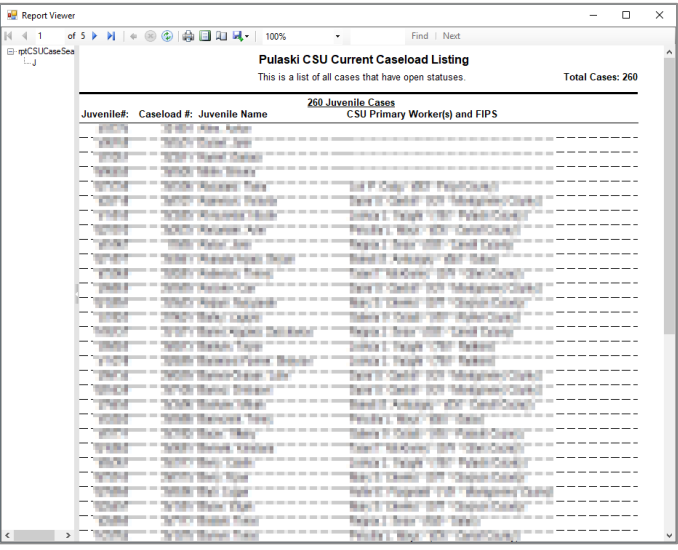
Report Viewer

1 of 5

100%

Find | Next

rptCSUCaseSea

J

Pulaski CSU Current Caseload Listing

This is a list of all cases that have open statuses.

Total Cases: 260

260 Juvenile Cases

| Juvenile#: | Caseload #: | Juvenile Name | CSU Primary Worker(s) and FIPS |
|---|---|---|---|
| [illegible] | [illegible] | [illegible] | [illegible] |